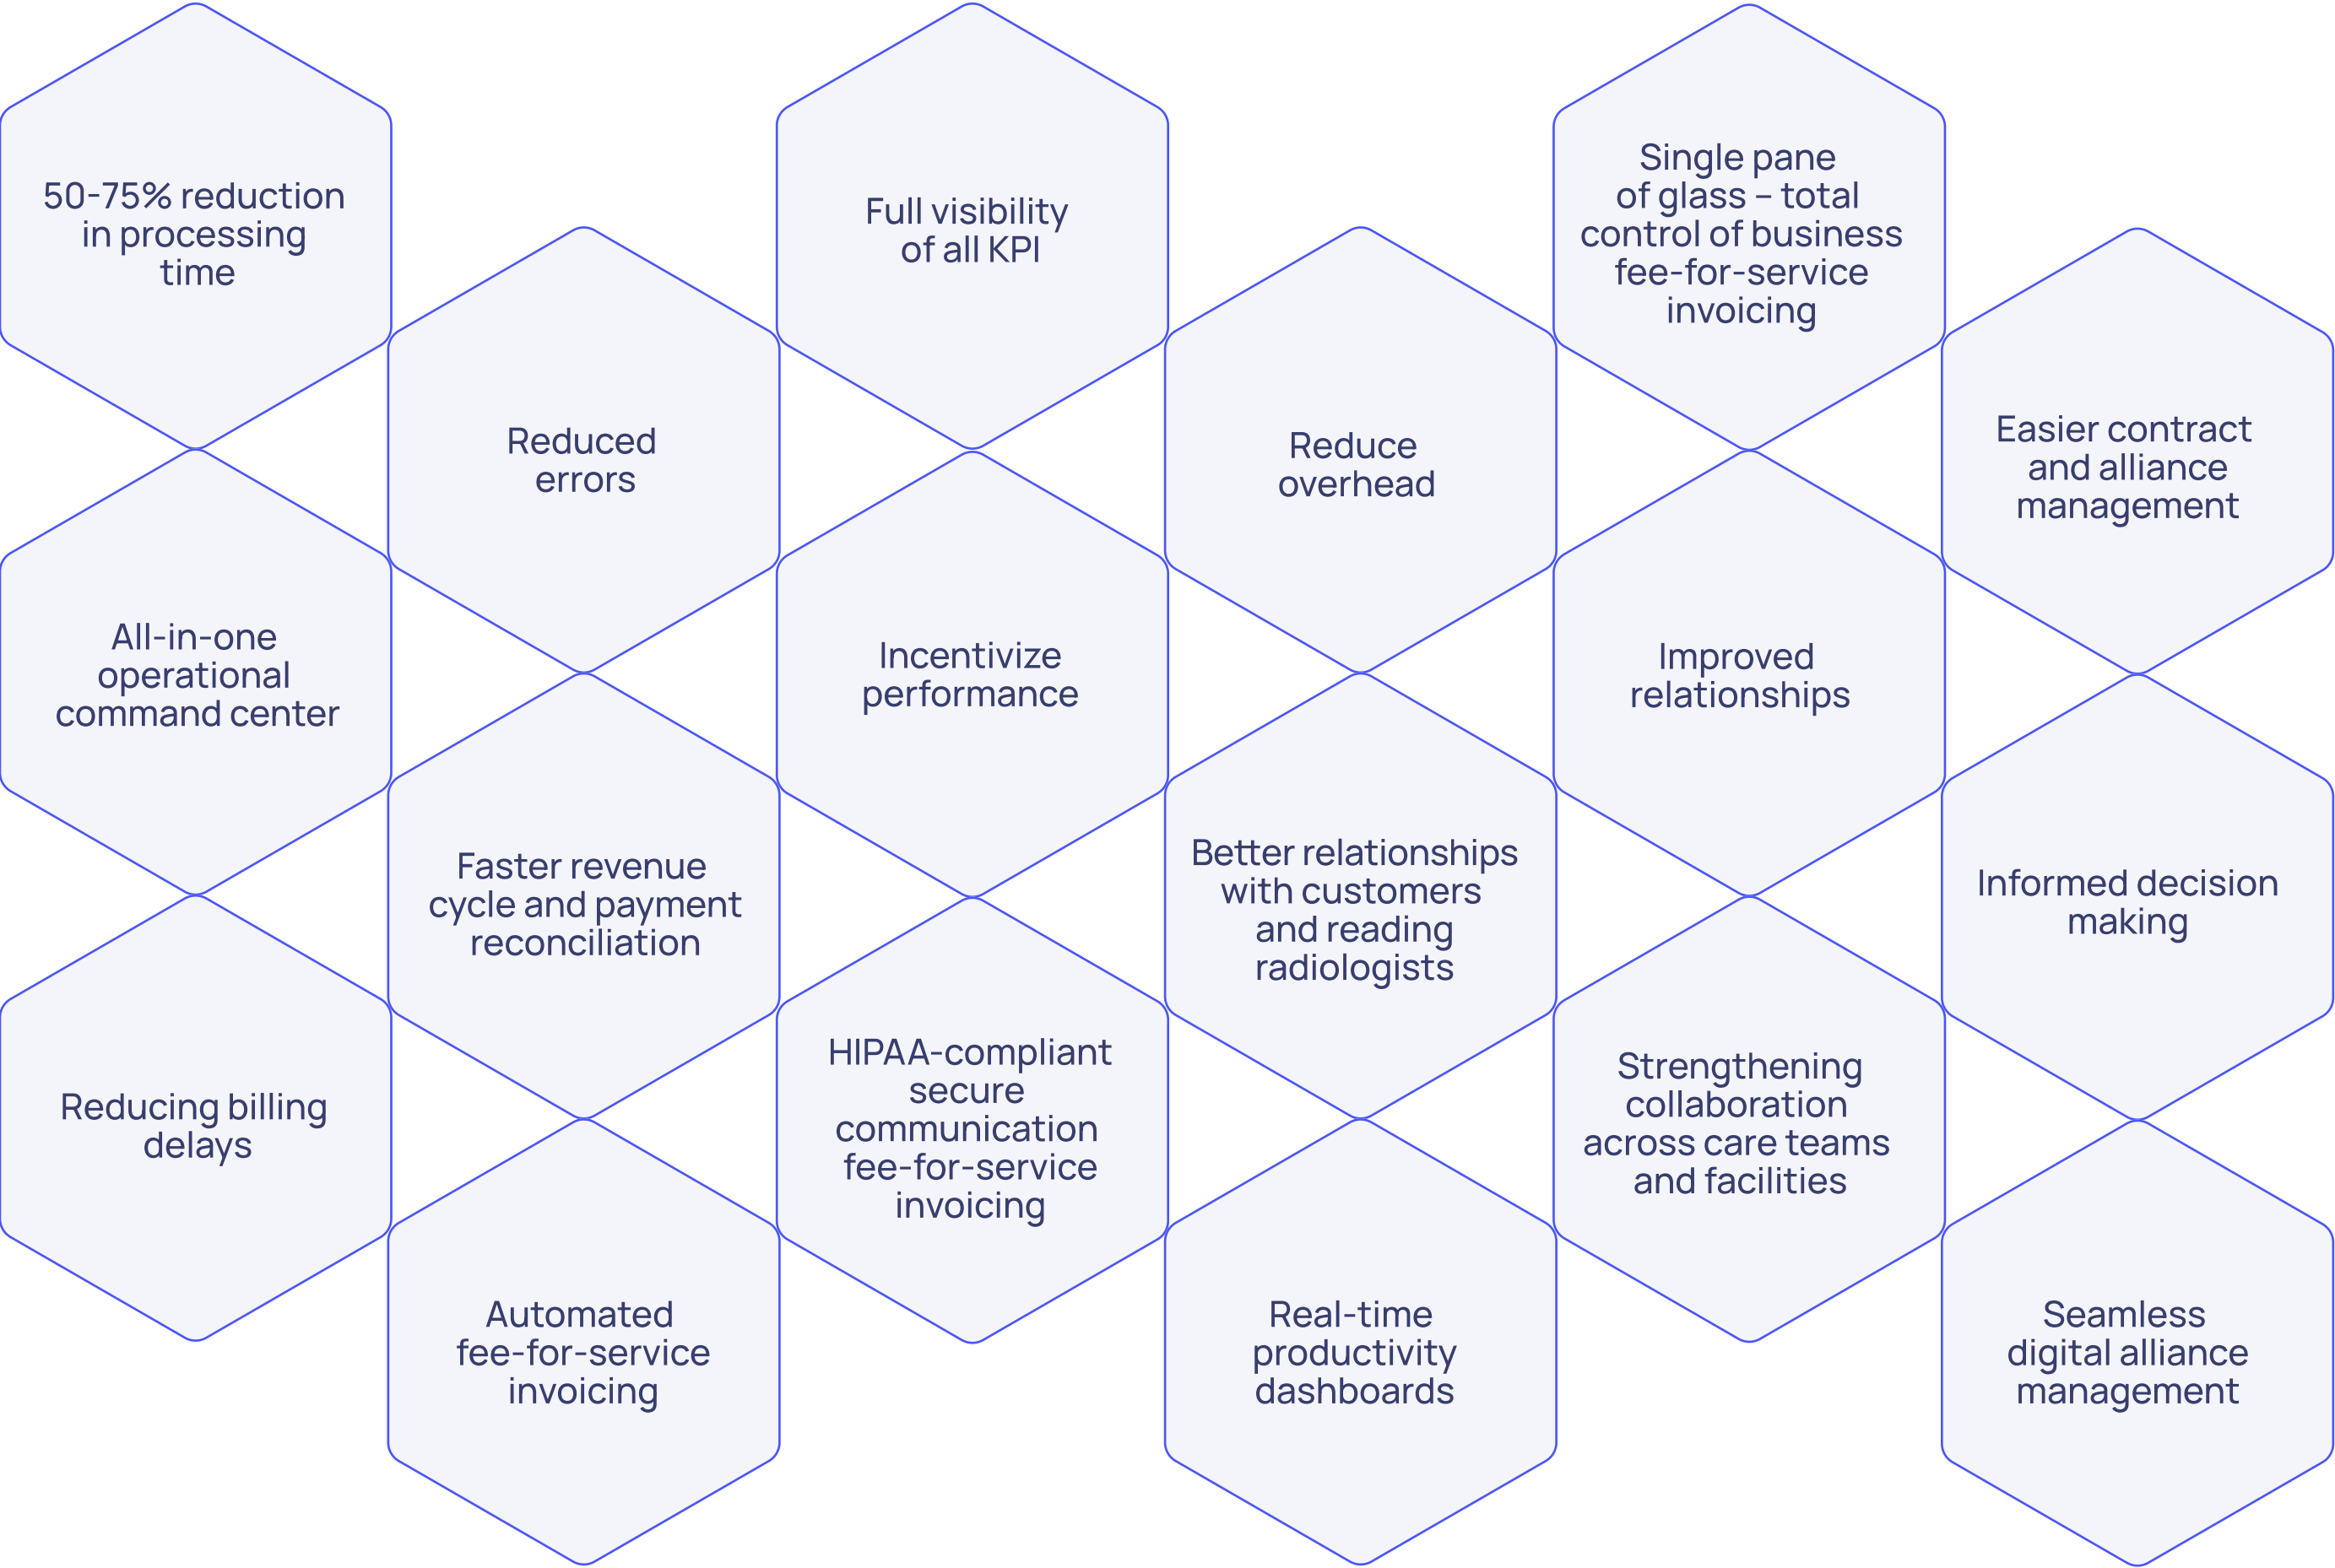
50-75% reduction in processing time

Full visibility of all KPI

Single pane of glass – total control of business fee-for-service invoicing

Reduced errors

Reduce overhead

Easier contract and alliance management

All-in-one operational command center

Incentivize performance

Improved relationships

Faster revenue cycle and payment reconciliation

Better relationships with customers and reading radiologists

Informed decision making

Reducing billing delays

HIPAA-compliant secure communication fee-for-service invoicing

Strengthening collaboration across care teams and facilities

Automated fee-for-service invoicing

Real-time productivity dashboards

Seamless digital alliance management